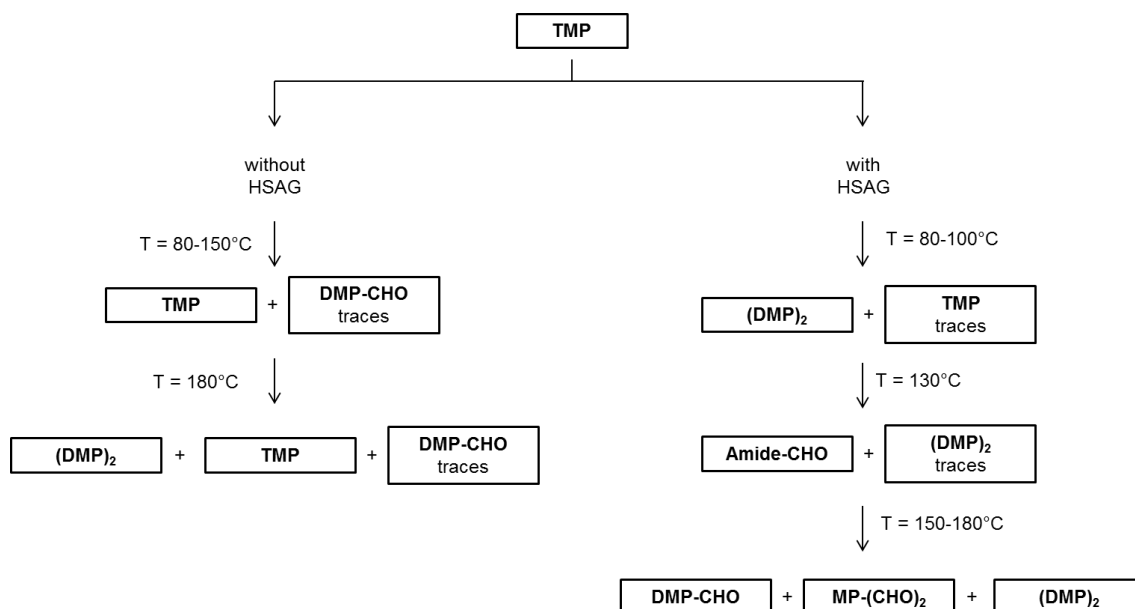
TMP

without HSAG

T = 80-150°C

TMP + DMP-CHO traces

T = 180°C

$(DMP)_2$ + TMP + DMP-CHO traces

with HSAG

T = 80-100°C

$(DMP)_2$ + TMP traces

T = 130°C

Amide-CHO + $(DMP)_2$ traces

T = 150-180°C

DMP-CHO + $MP\text{-}(CHO)_2$ + $(DMP)_2$